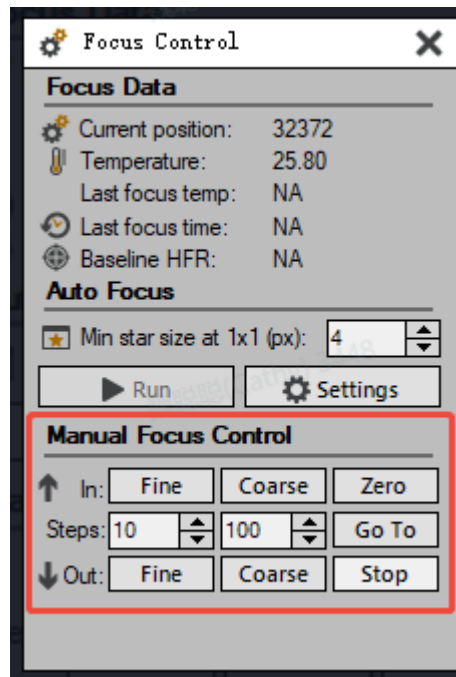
Focus Control

Focus Data

Current position: 32372
Temperature: 25.80
Last focus temp: NA
Last focus time: NA
Baseline HFR: NA

Auto Focus

Min star size at 1x1 (px): 4

Run
Settings

Manual Focus Control

In: Fine Coarse Zero
Steps: 10 100 Go To
Out: Fine Coarse Stop